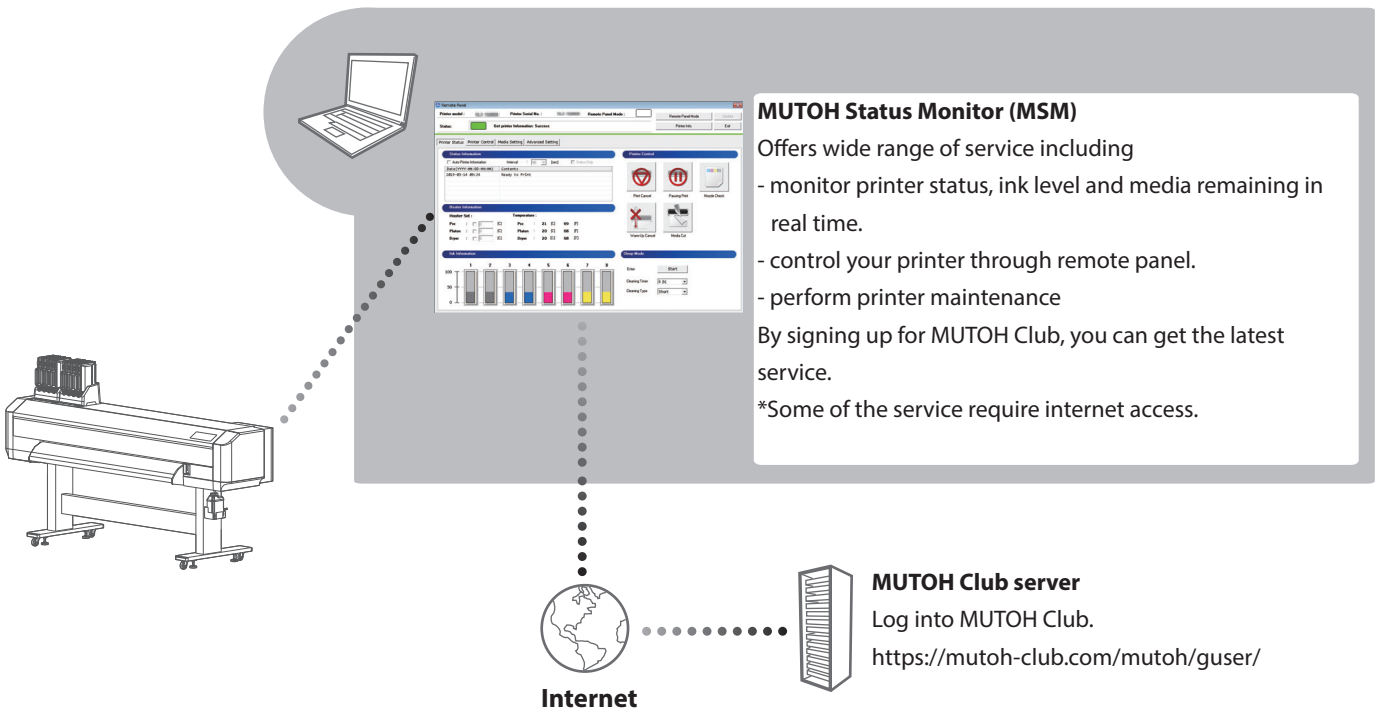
MUTOH Status Monitor (MSM)

Offers wide range of service including

- monitor printer status, ink level and media remaining in real time.

- control your printer through remote panel.

- perform printer maintenance

By signing up for MUTOH Club, you can get the latest service.

*Some of the service require internet access.

MUTOH Club server

Log into MUTOH Club.

https://mutoh-club.com/mutoh/guser/

Internet